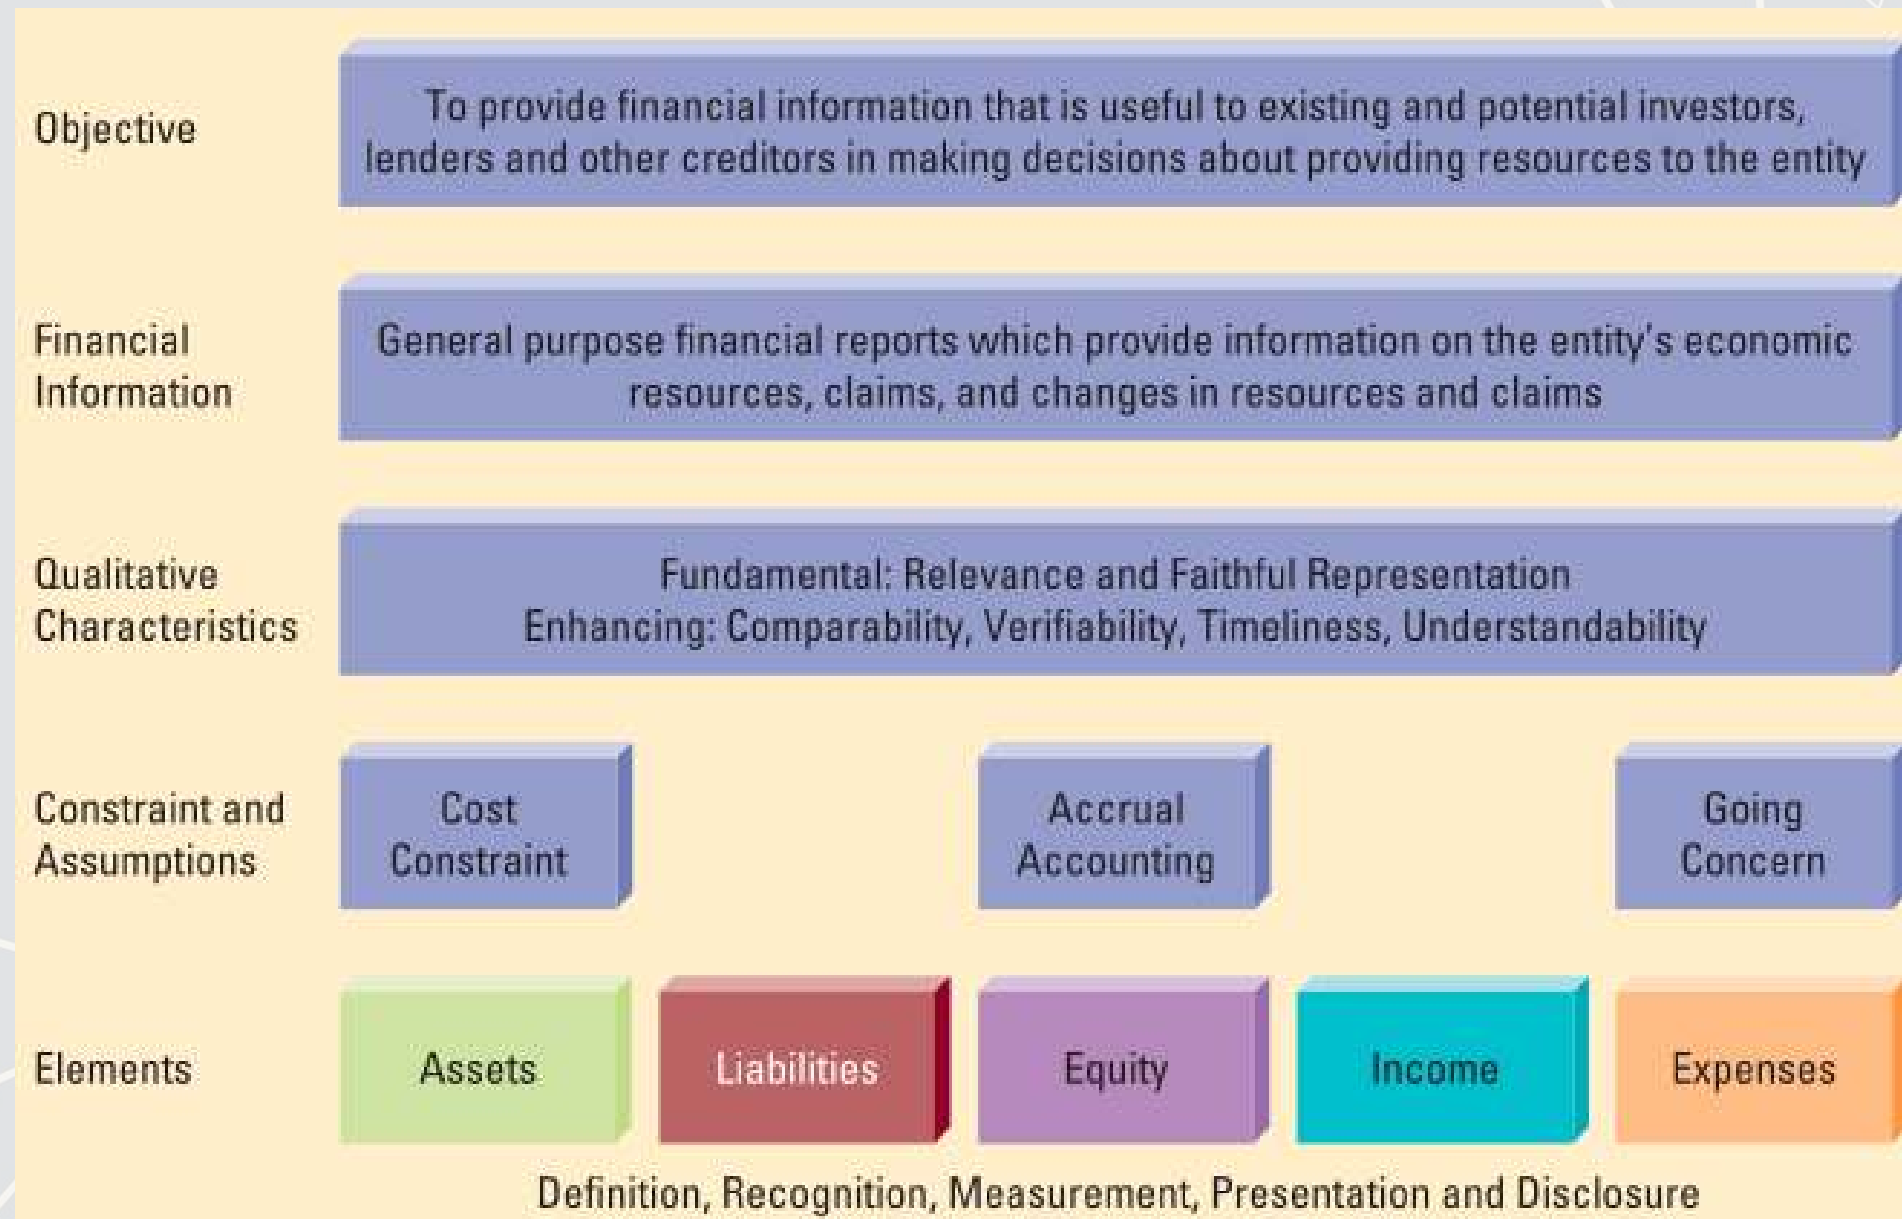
Objective

To provide financial information that is useful to existing and potential investors, lenders and other creditors in making decisions about providing resources to the entity

Financial Information

General purpose financial reports which provide information on the entity's economic resources, claims, and changes in resources and claims

Qualitative Characteristics

Fundamental: Relevance and Faithful Representation
Enhancing: Comparability, Verifiability, Timeliness, Understandability

Constraint and Assumptions

Cost Constraint

Accrual Accounting

Going Concern

Elements

Assets

Liabilities

Equity

Income

Expenses

Definition, Recognition, Measurement, Presentation and Disclosure